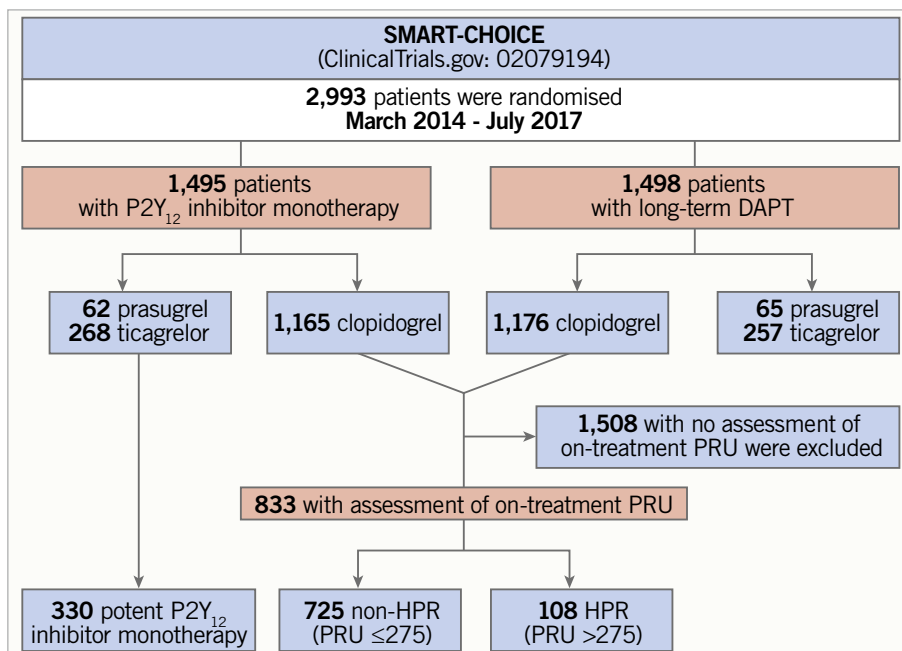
SMART-CHOICE
(ClinicalTrials.gov: 02079194)

2,993 patients were randomised
March 2014 - July 2017

1,495 patients
with P2Y$_{12}$ inhibitor monotherapy

1,498 patients
with long-term DAPT

62 prasugrel
268 ticagrelor

1,165 clopidogrel

1,176 clopidogrel

65 prasugrel
257 ticagrelor

1,508 with no assessment of on-treatment PRU were excluded

833 with assessment of on-treatment PRU

330 potent P2Y$_{12}$ inhibitor monotherapy

725 non-HPR
(PRU ≤275)

108 HPR
(PRU >275)